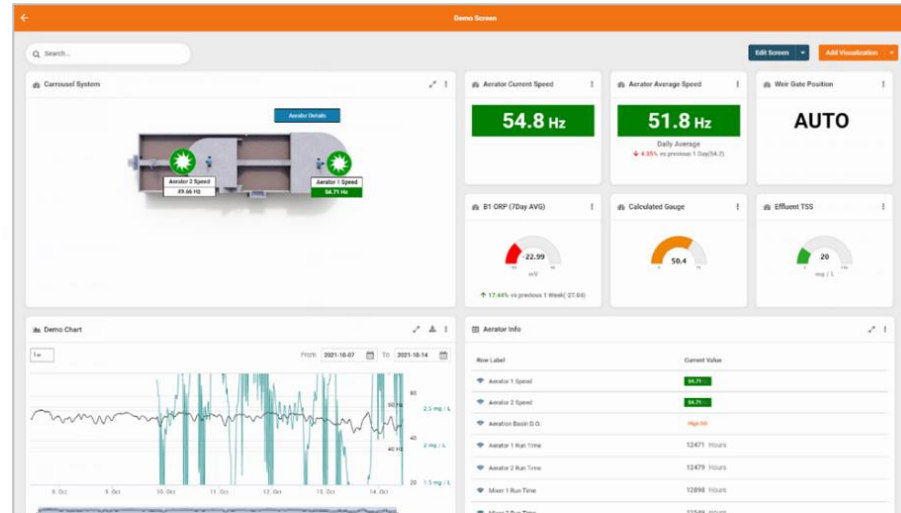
Demo Screen

Search...

Edit Screen

Add Visualization

Carrousel System

Aerator Details

Aerator 2 Speed
49.66 Hz

Aerator 1 Speed
54.71 Hz

Aerator Current Speed

54.8 Hz

Aerator Average Speed

51.8 Hz

Daily Average
↓ 4.35% vs previous 1 Day(54.2)

Weir Gate Position

AUTO

B1 ORP (7Day AVG)

-22.99
mV

↑ 17.44% vs previous 1 Week( 27.84)

Calculated Gauge

58.4

Effluent TSS

20
mg / L

Demo Chart

1w

From 2021-10-07 To 2021-10-14

60
40
20

2.5 mg / L
2 mg / L
1.5 mg / L

8. Oct 9. Oct 10. Oct 11. Oct 12. Oct 13. Oct 14. Oct

Aerator Info

| Row Label | Current Value |
|---|---|
| Aerator 1 Speed | 54.71 |
| Aerator 2 Speed | 54.71 |
| Aeration Basin D.O. | High DO |
| Aerator 1 Run Time | 12471 Hours |
| Aerator 2 Run Time | 12479 Hours |
| Mixer 1 Run Time | 12898 Hours |